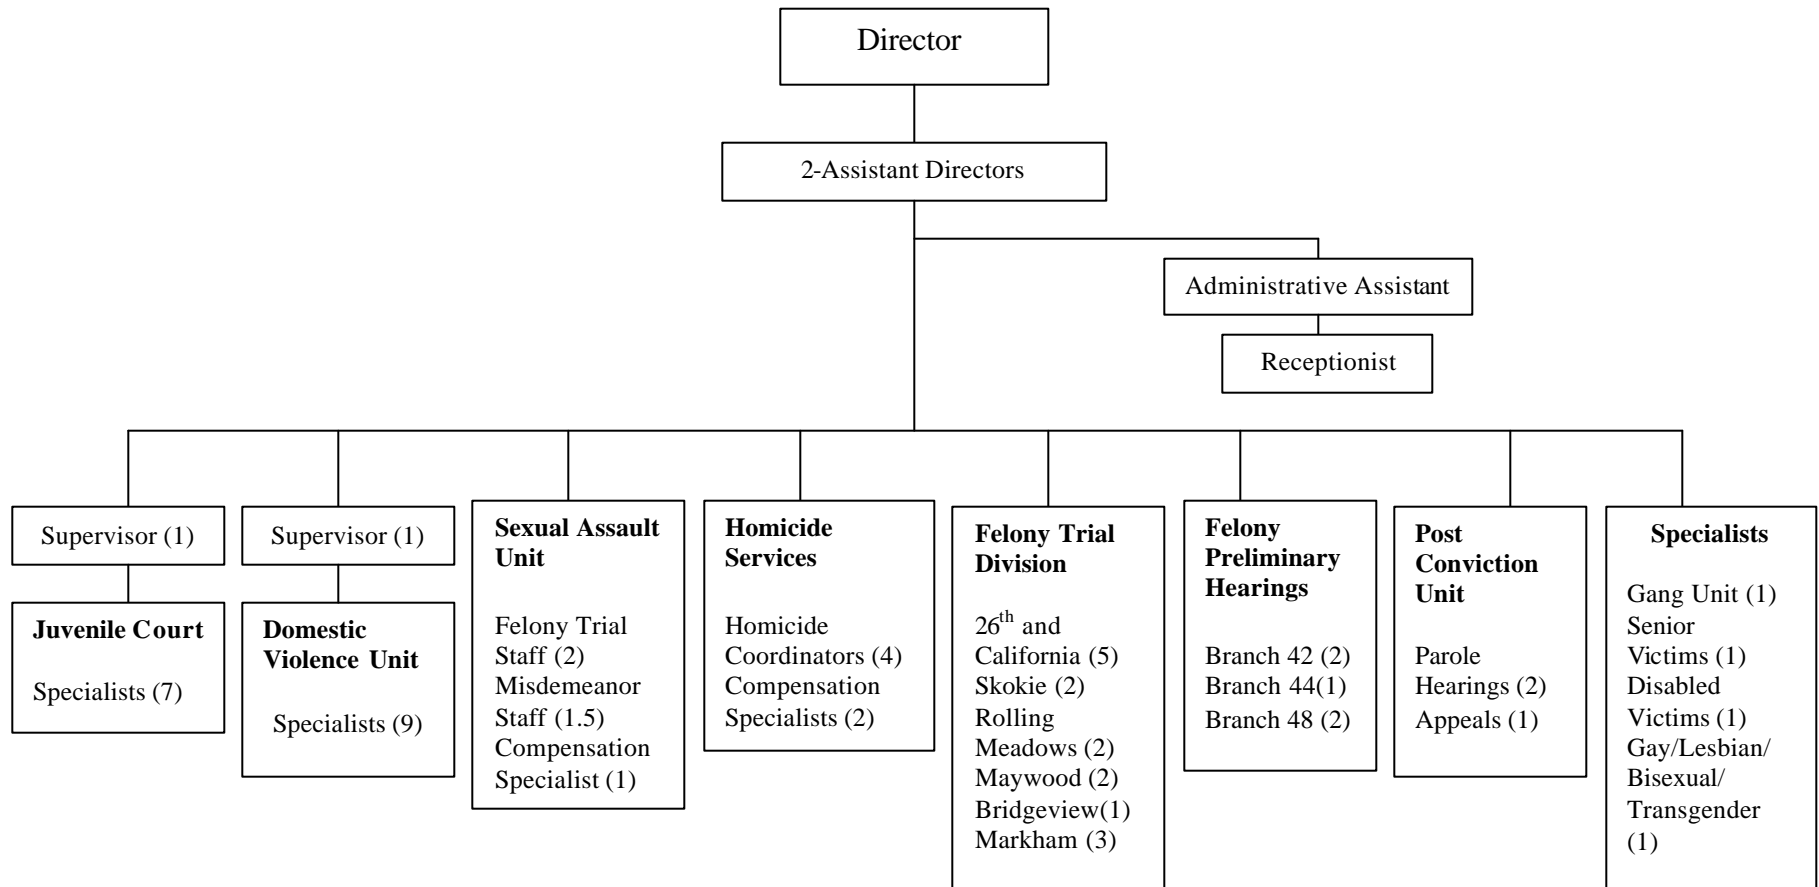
Director

2-Assistant Directors

Administrative Assistant

Receptionist

Supervisor (1)

Juvenile Court

Specialists (7)

Supervisor (1)

Domestic Violence Unit

Specialists (9)

Sexual Assault Unit

Felony Trial Staff (2)
Misdemeanor Staff (1.5)
Compensation Specialist (1)

Homicide Services

Homicide Coordinators (4)
Compensation Specialists (2)

Felony Trial Division

26$^{th}$ and California (5)
Skokie (2)
Rolling Meadows (2)
Maywood (2)
Bridgeview(1)
Markham (3)

Felony Preliminary Hearings

Branch 42 (2)
Branch 44(1)
Branch 48 (2)

Post Conviction Unit

Parole Hearings (2)
Appeals (1)

Specialists

Gang Unit (1)
Senior Victims (1)
Disabled Victims (1)
Gay/Lesbian/ Bisexual/ Transgender (1)